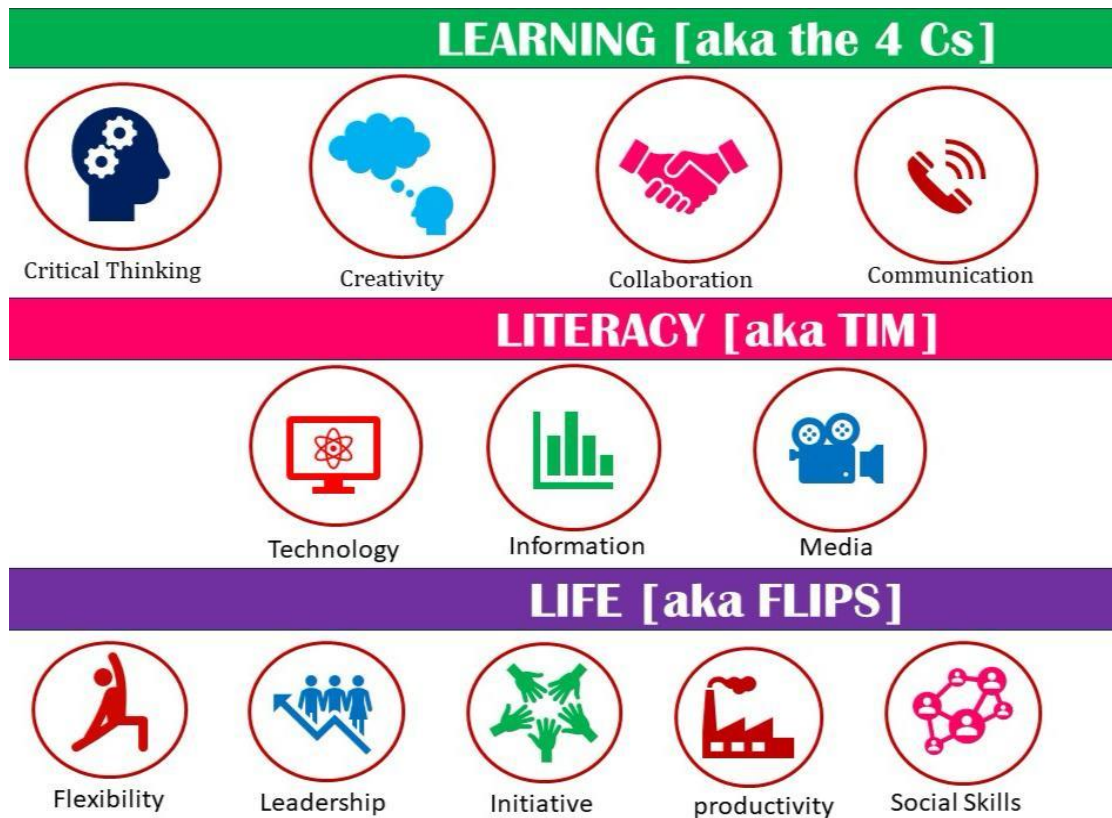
LEARNING [aka the 4 Cs]

Critical Thinking

Creativity

Collaboration

Communication

LITERACY [aka TIM]

Technology

Information

Media

LIFE [aka FLIPS]

Flexibility

Leadership

Initiative

productivity

Social Skills